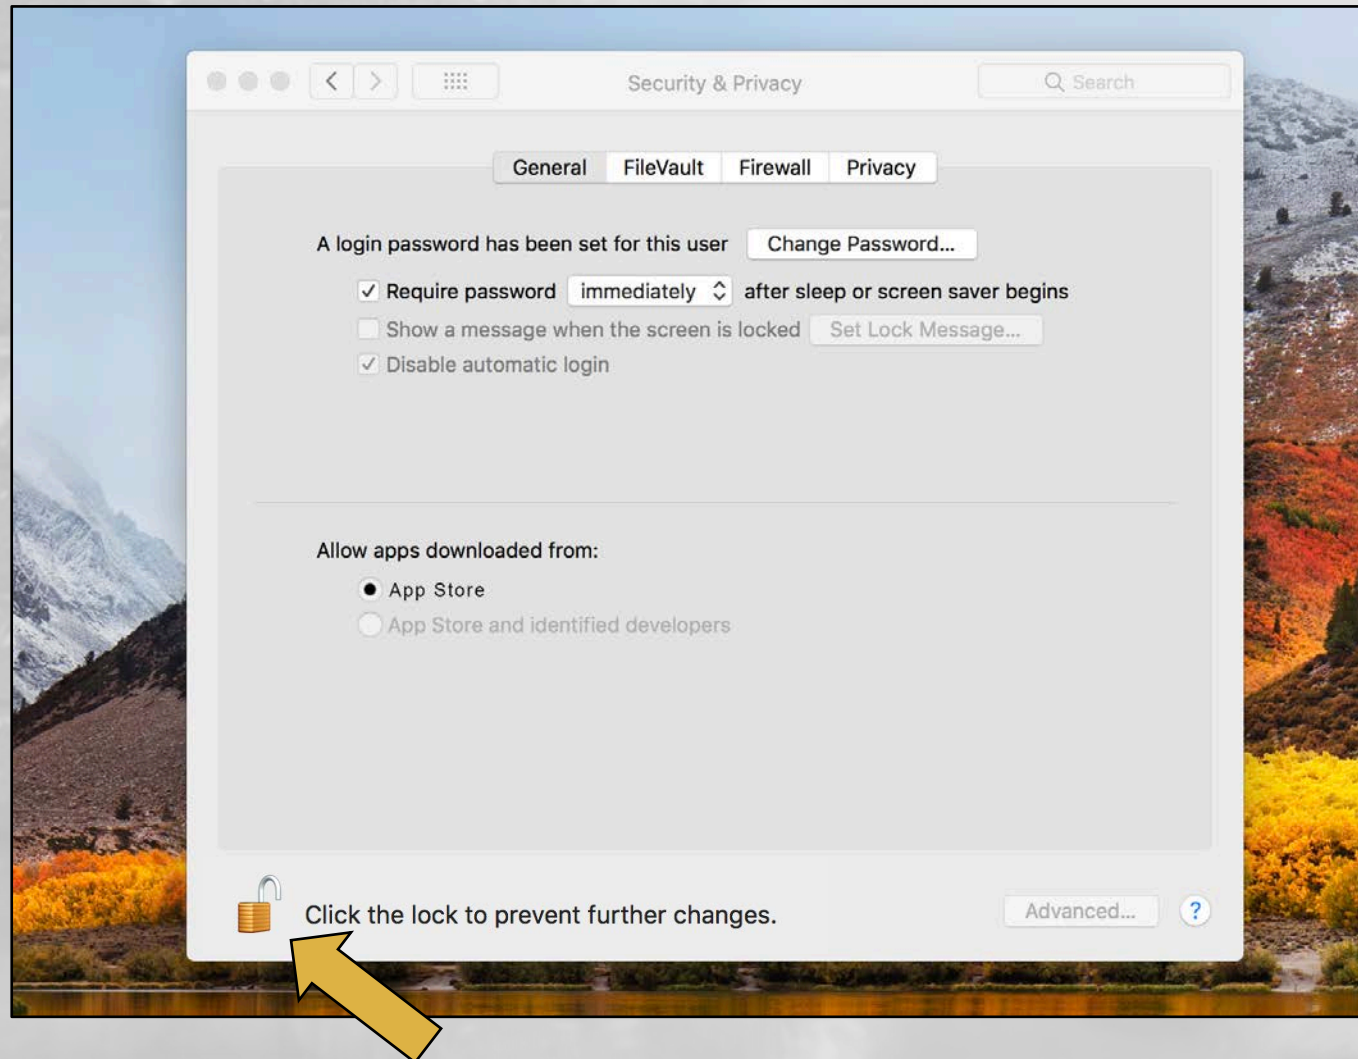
Security & Privacy

Search

General FileVault Firewall Privacy

A login password has been set for this user Change Password...

Require password immediately after sleep or screen saver begins

Show a message when the screen is locked Set Lock Message...

Disable automatic login

Allow apps downloaded from:

App Store

App Store and identified developers

Click the lock to prevent further changes.

Advanced...

?